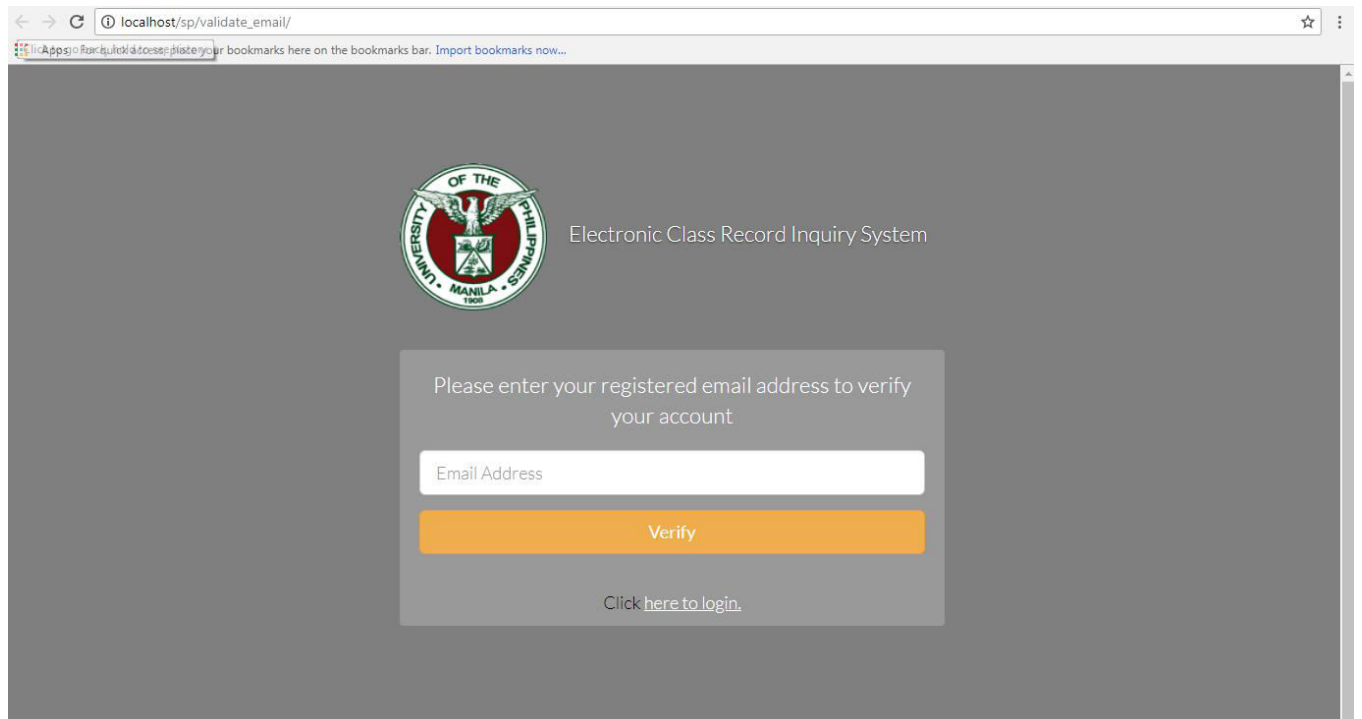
localhost/sp/validate_email/

Apps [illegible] your bookmarks here on the bookmarks bar. Import bookmarks now...

UNIVERSITY OF THE PHILIPPINES MANILA 1908

Electronic Class Record Inquiry System

Please enter your registered email address to verify your account

Email Address

Verify

Click here to login.